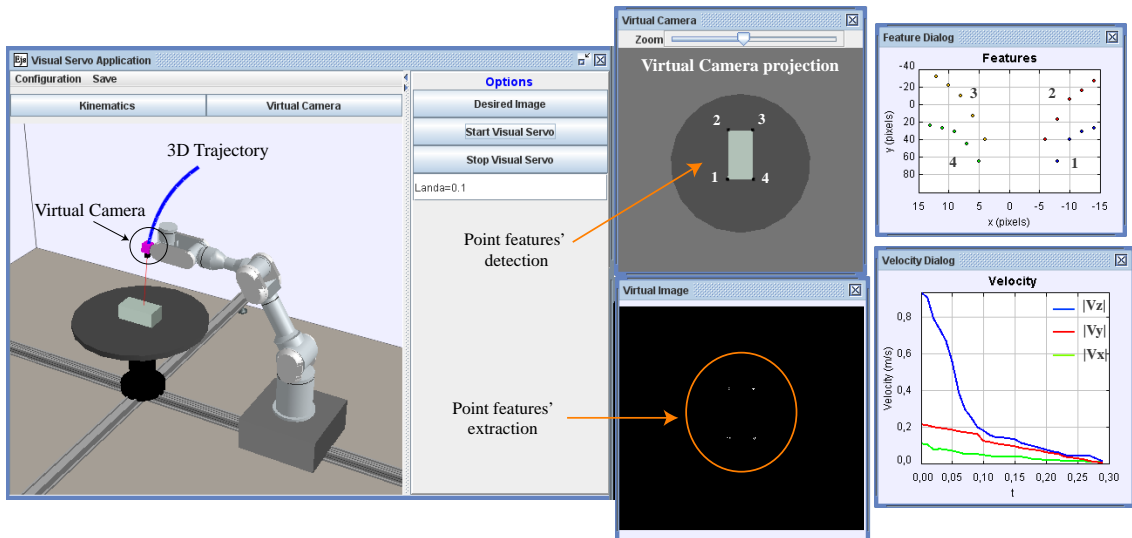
Visual Servo Application

Configuration Save

Kinematics

Virtual Camera

Options

Desired Image

Start Visual Servo

Stop Visual Servo

Landa=0.1

3D Trajectory

Virtual Camera

Virtual Camera

Zoom

Virtual Camera projection

2 3

1 4

Point features' detection

Virtual Image

Point features' extraction

Feature Dialog

Features

-40
-20
0
20
40
60
80

y (pixels)

3

2

4

1

15 10 5 0 -5 -10 -15

x (pixels)

Velocity Dialog

Velocity

0,8
0,6
0,4
0,2
0,0

Velocity (m/s)

|Vz|
|Vy|
|Vx|

0,00 0,05 0,10 0,15 0,20 0,25 0,30

t